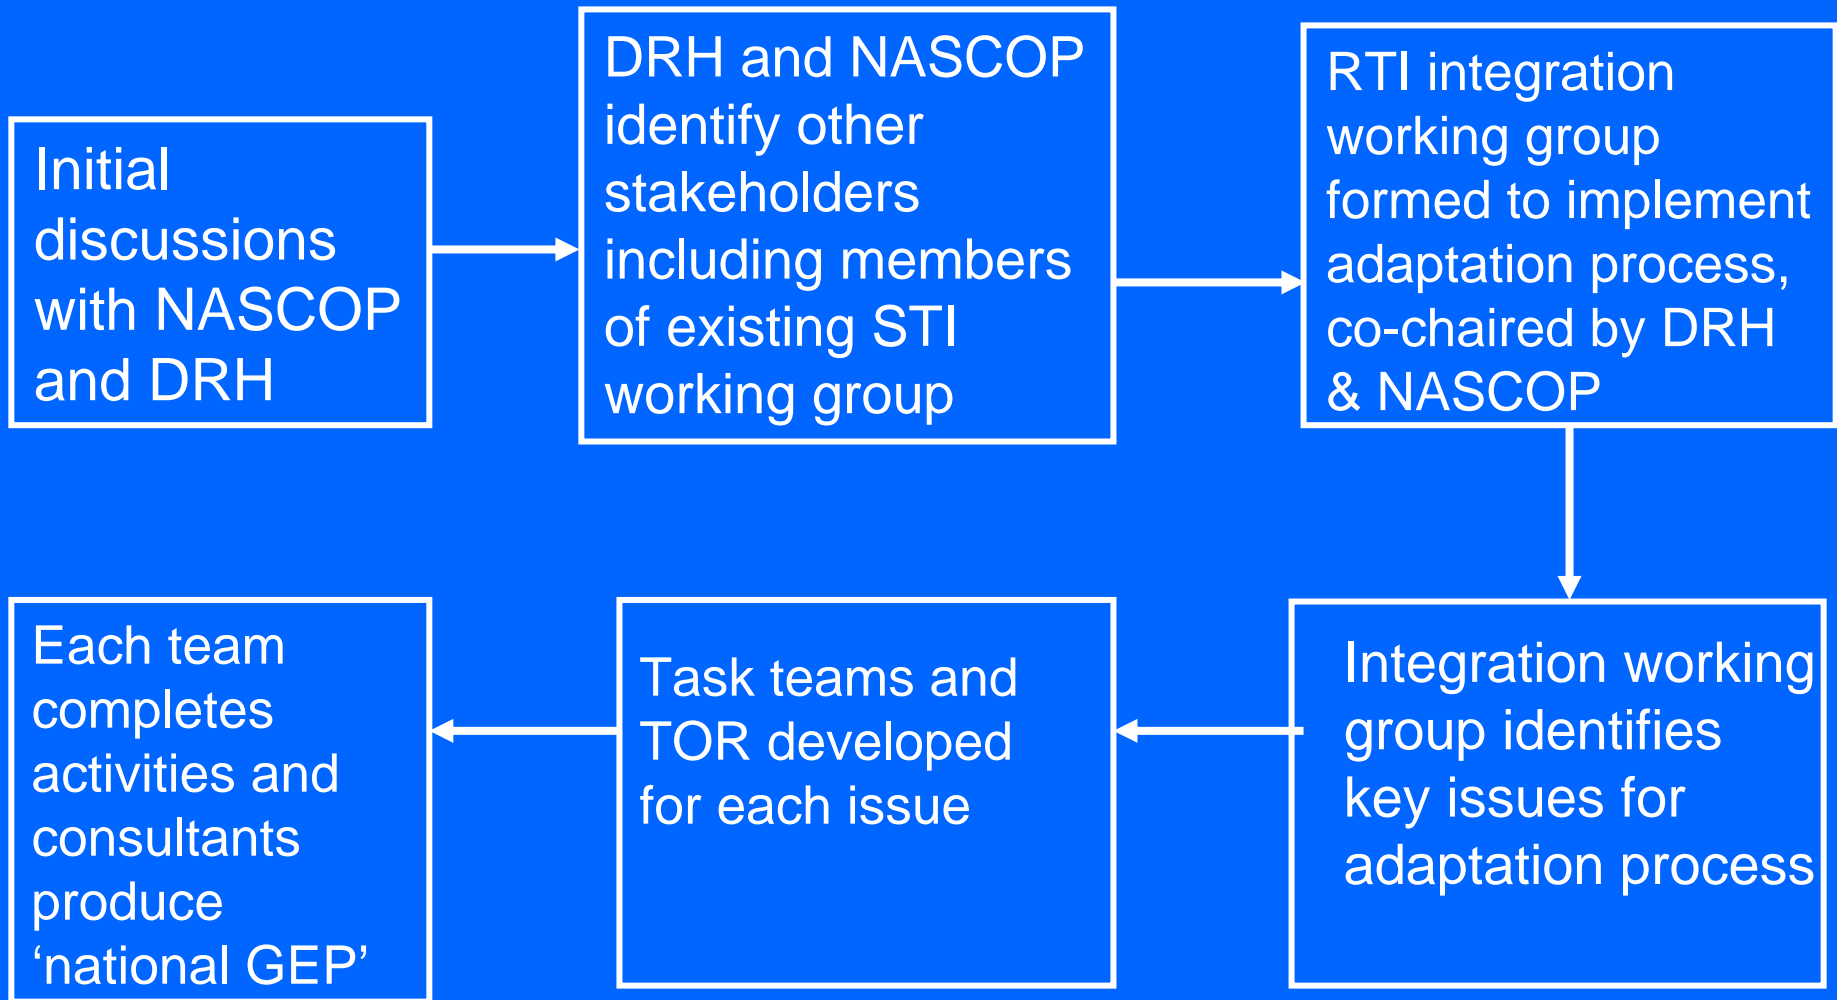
Initial discussions with NASCOP and DRH

DRH and NASCOP identify other stakeholders including members of existing STI working group

RTI integration working group formed to implement adaptation process, co-chaired by DRH & NASCOP

Integration working group identifies key issues for adaptation process

Task teams and TOR developed for each issue

Each team completes activities and consultants produce ‘national GEP’